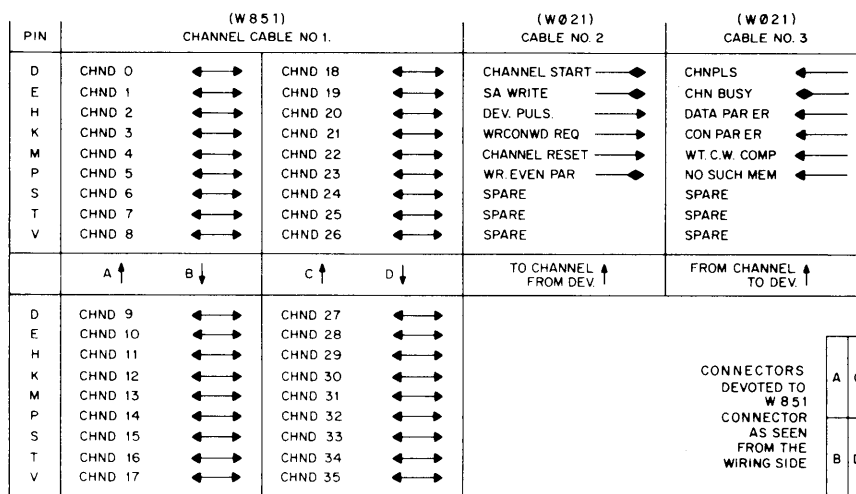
| PIN | (W851) CHANNEL CABLE NO 1. | | (WØ21) CABLE NO. 2 | (WØ21) CABLE NO. 3 |
|---|---|---|---|---|
| D | CHND 0 | CHND 18 | CHANNEL START | CHNPLS |
| E | CHND 1 | CHND 19 | SA WRITE | CHN BUSY |
| H | CHND 2 | CHND 20 | DEV. PULS. | DATA PAR ER |
| K | CHND 3 | CHND 21 | WRCONWD REQ | CON PAR ER |
| M | CHND 4 | CHND 22 | CHANNEL RESET | WT. C.W. COMP |
| P | CHND 5 | CHND 23 | WR. EVEN PAR | NO SUCH MEM |
| S | CHND 6 | CHND 24 | SPARE | SPARE |
| T | CHND 7 | CHND 25 | SPARE | SPARE |
| V | CHND 8 | CHND 26 | SPARE | SPARE |
| | A B | C D | TO CHANNEL FROM DEV. | FROM CHANNEL TO DEV. |
| D | CHND 9 | CHND 27 | | |
| E | CHND 10 | CHND 28 | | |
| H | CHND 11 | CHND 29 | | |
| K | CHND 12 | CHND 30 | | |
| M | CHND 13 | CHND 31 | | |
| P | CHND 14 | CHND 32 | | |
| S | CHND 15 | CHND 33 | | |
| T | CHND 16 | CHND 34 | | |
| V | CHND 17 | CHND 35 | | |

CONNECTORS DEVOTED TO W 851 CONNECTOR AS SEEN FROM THE WIRING SIDE

A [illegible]
B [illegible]